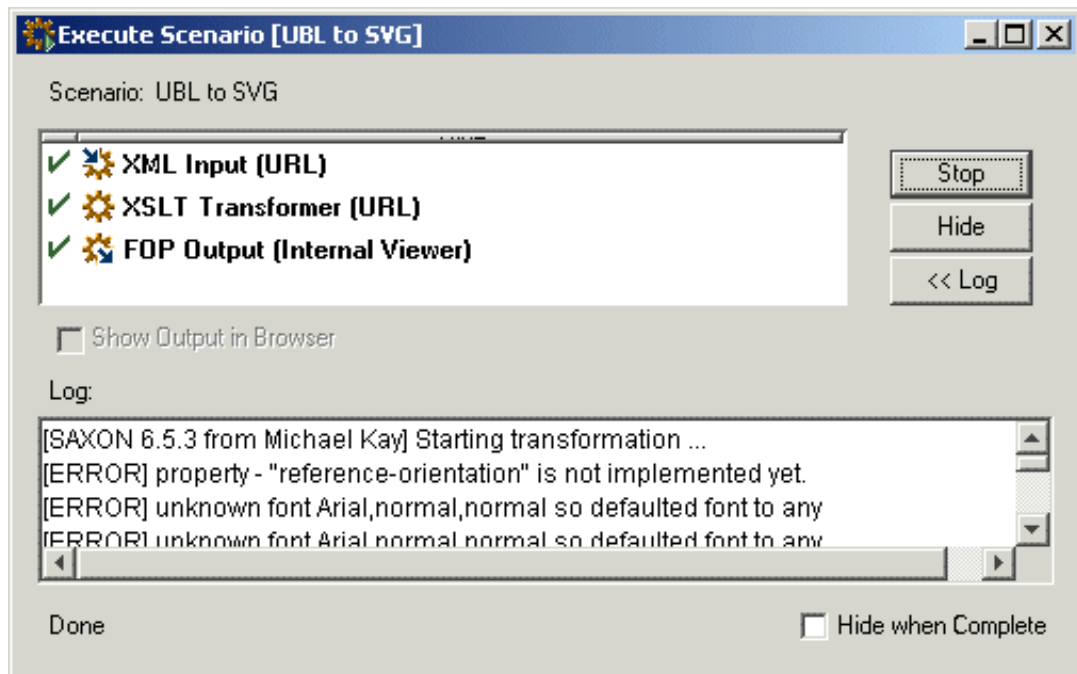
Execute Scenario [UBL to SVG]

Scenario: UBL to SVG

XML Input (URL)
XSLT Transformer (URL)
FOP Output (Internal Viewer)

Stop
Hide
<< Log

Show Output in Browser

Log:

[SAXON 6.5.3 from Michael Kay] Starting transformation ...
[ERROR] property - "reference-orientation" is not implemented yet.
[ERROR] unknown font Arial,normal,normal so defaulted font to any
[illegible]

Done

Hide when Complete